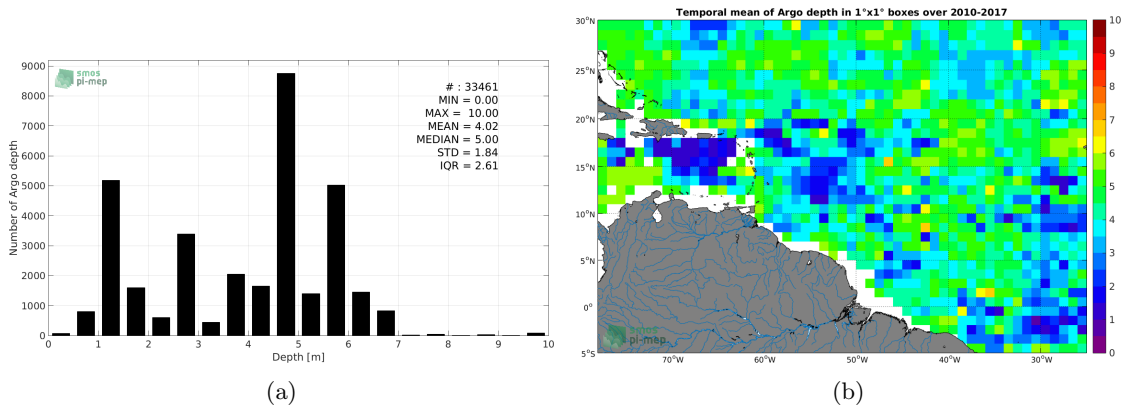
smos
pi-mep

# : 33461
MIN = 0.00
MAX = 10.00
MEAN = 4.02
MEDIAN = 5.00
STD = 1.84
IQR = 2.61

Number of Argo depth

9000
8000
7000
6000
5000
4000
3000
2000
1000
0

0 1 2 3 4 5 6 7 8 9 10

Depth [m]

(a)

Temporal mean of Argo depth in 1°x1° boxes over 2010-2017

30°N
25°N
20°N
15°N
10°N
5°N
0°
5°S

70°W 60°W 50°W 40°W 30°W

smos
pi-mep

10
9
8
7
6
5
4
3
2
1
0

(b)